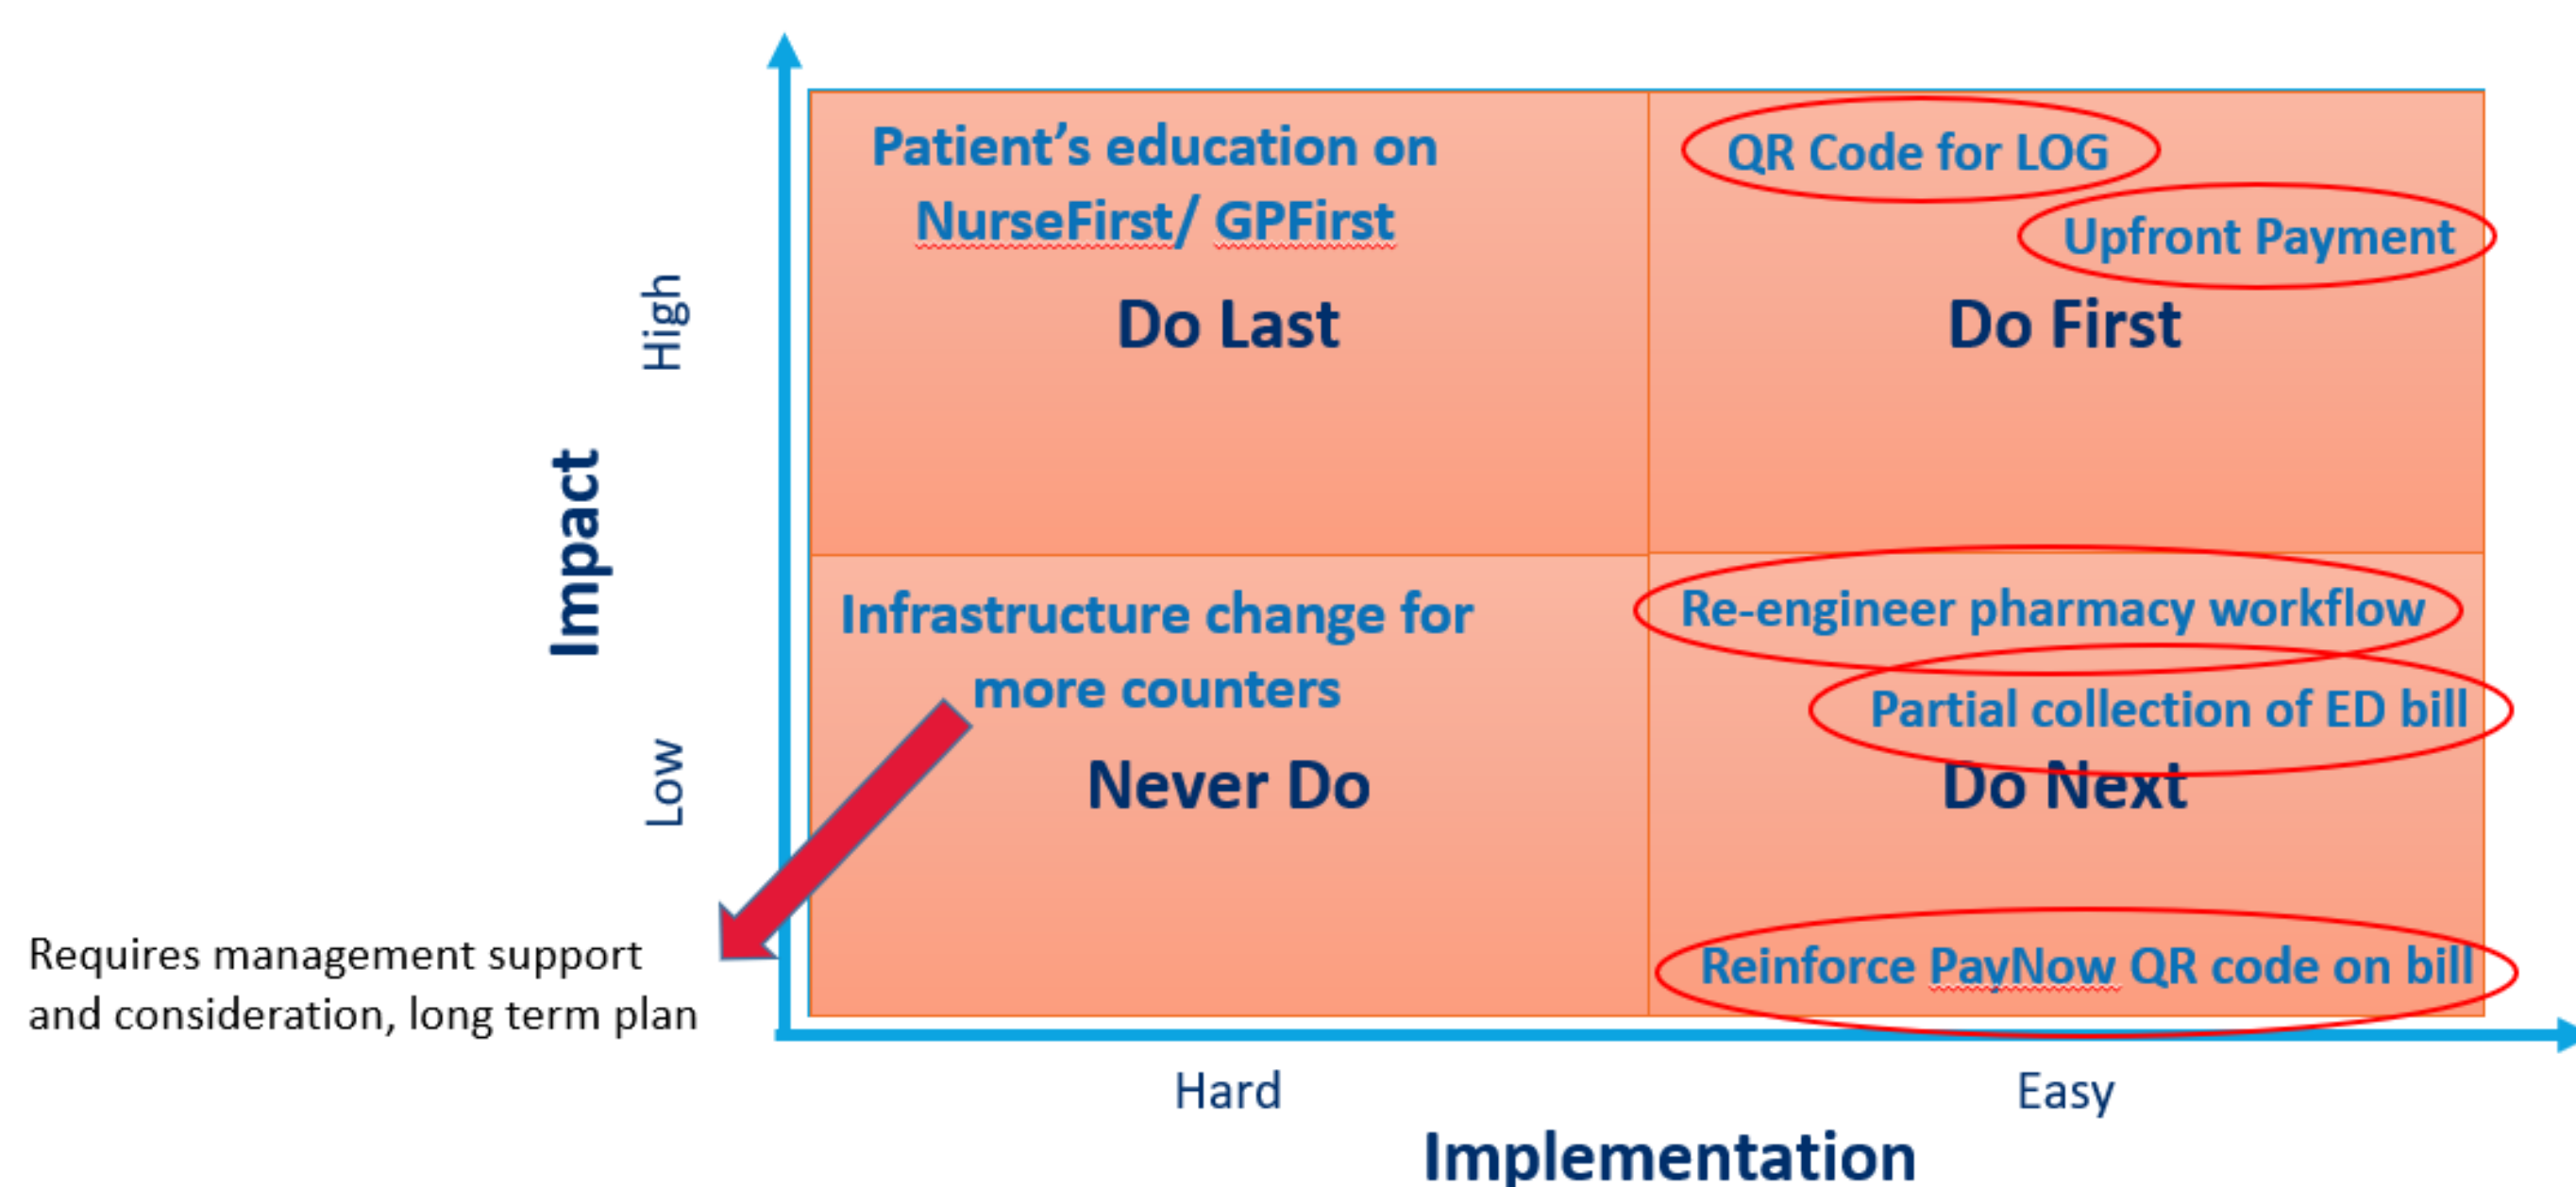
Impact

High

Low

Patient's education on NurseFirst/ GPFirst

Do Last

QR Code for LOG

Upfront Payment

Do First

Infrastructure change for more counters

Never Do

Re-engineer pharmacy workflow

Partial collection of ED bill

Do Next

Reinforce PayNow QR code on bill

Requires management support and consideration, long term plan

Hard

Easy

Implementation